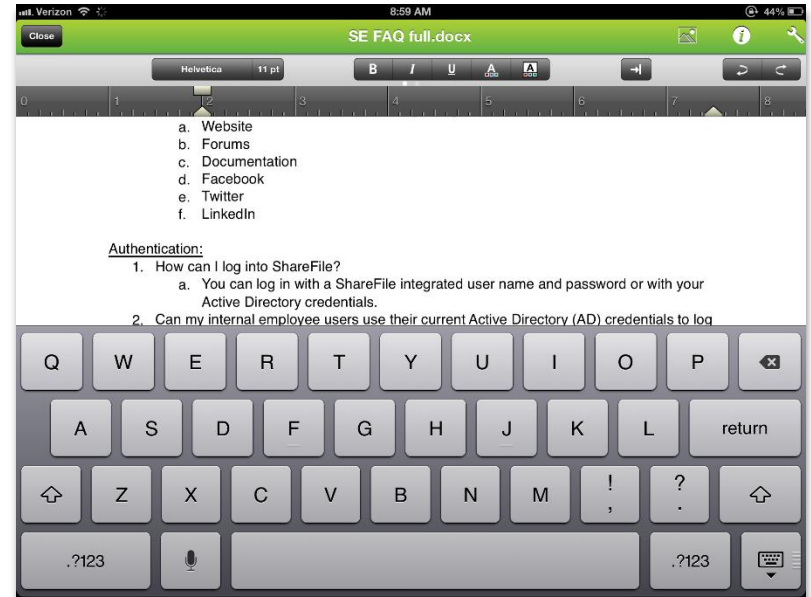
Verizon 8:59 AM 44%

Close SE FAQ full.docx

Helvetica 11 pt B I U A A

0 1 2 3 4 5 6 7 8

a. Website
b. Forums
c. Documentation
d. Facebook
e. Twitter
f. LinkedIn

Authentication:
1. How can I log into ShareFile?
a. You can log in with a ShareFile integrated user name and password or with your Active Directory credentials.
2. Can my internal employee users use their current Active Directory (AD) credentials to log

Q W E R T Y U I O P
A S D F G H J K L return
Z X C V B N M ! , ? .
.?123 .?123